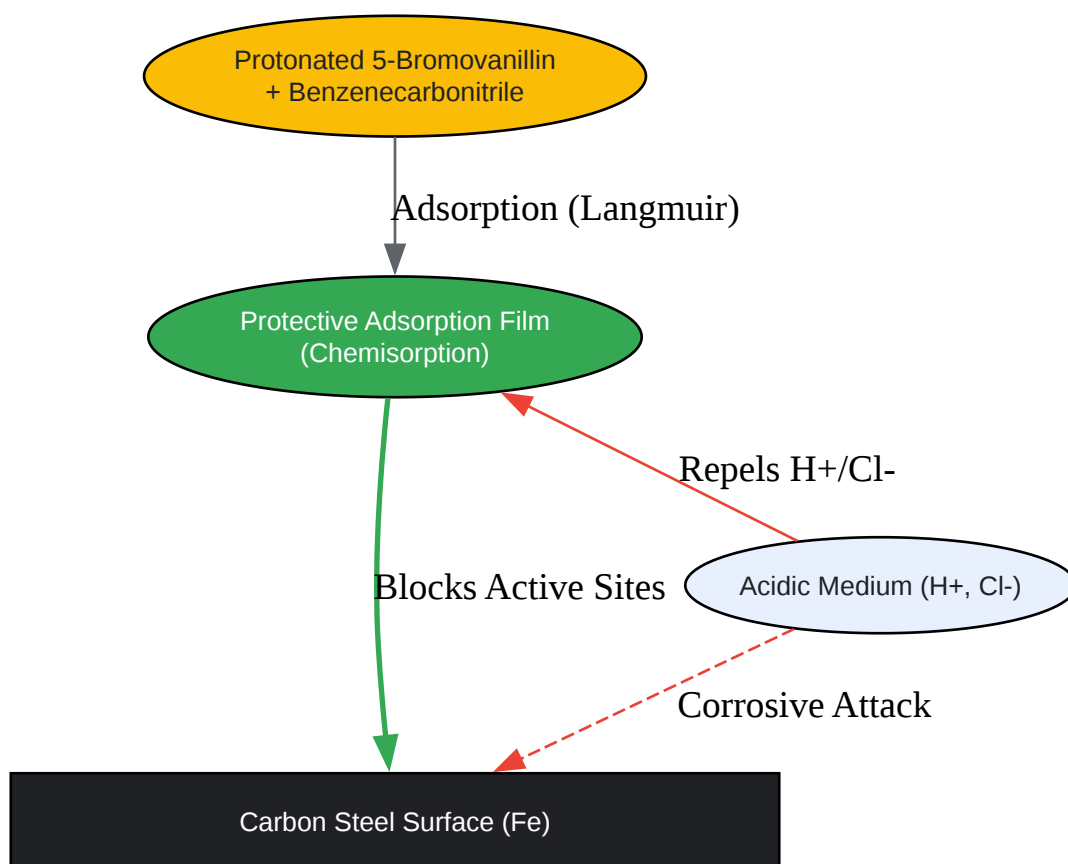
Protonated 5-Bromovanillin + Benzenecarbonitrile

Adsorption (Langmuir)

Protective Adsorption Film (Chemisorption)

Repels H+/Cl-

Blocks Active Sites

Acidic Medium (H+, Cl-)

Corrosive Attack

Carbon Steel Surface (Fe)